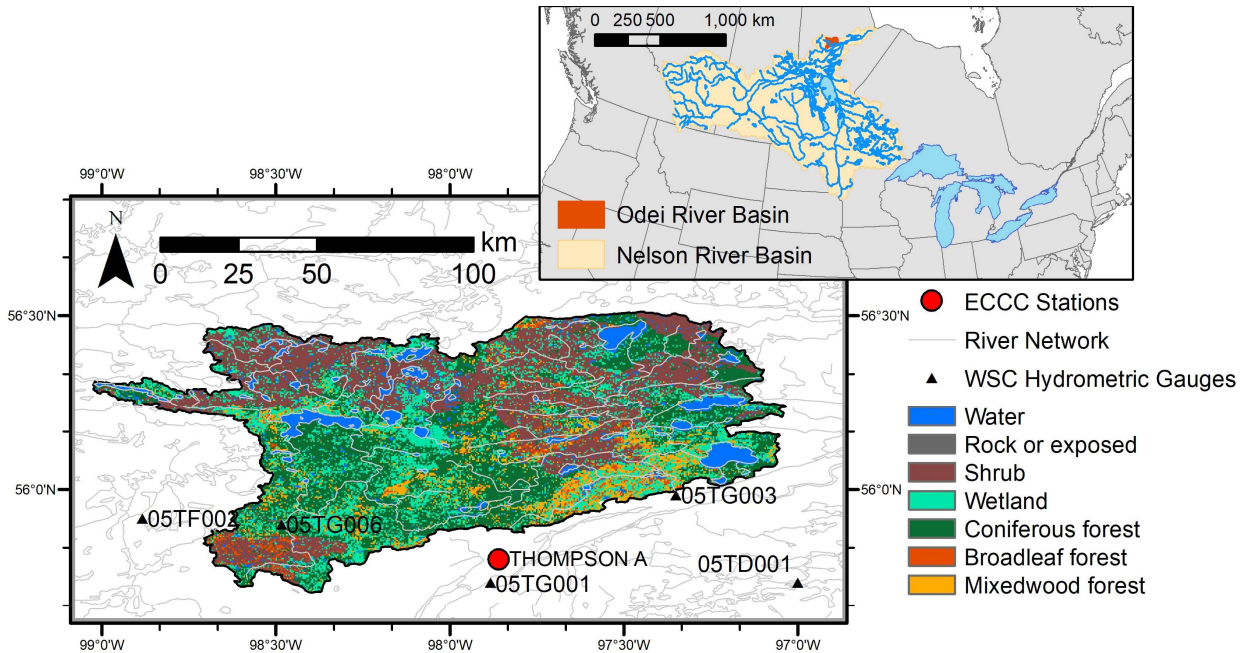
0 250 500 1,000 km

Odei River Basin
Nelson River Basin

99°0'W 98°30'W 98°0'W

N

0 25 50 100 km

56°30'N
56°0'N

05TF002
05TG006
THOMPSON A
05TG001
05TG003
05TD001

99°0'W 98°30'W 98°0'W 97°30'W 97°0'W

56°30'N
56°0'N

ECCC Stations
River Network
WSC Hydrometric Gauges
Water
Rock or exposed
Shrub
Wetland
Coniferous forest
Broadleaf forest
Mixedwood forest